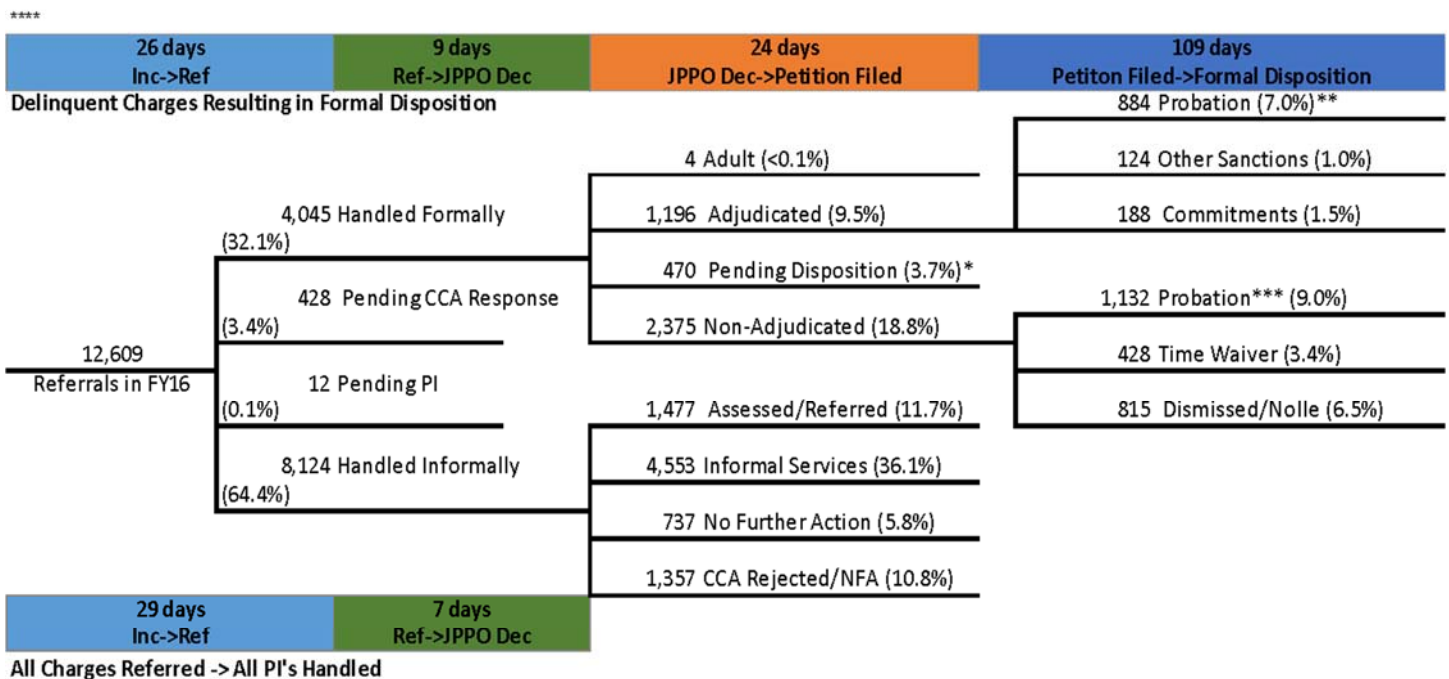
****

26 days
Inc->Ref

9 days
Ref->JPPO Dec

24 days
JPPO Dec->Petition Filed

109 days
Petiton Filed->Formal Disposition

Delinquent Charges Resulting in Formal Disposition

884 Probation (7.0%)**

4 Adult (<0.1%)

124 Other Sanctions (1.0%)

4,045 Handled Formally
(32.1%)

1,196 Adjudicated (9.5%)

188 Commitments (1.5%)

470 Pending Disposition (3.7%)*

428 Pending CCA Response
(3.4%)

1,132 Probation*** (9.0%)

2,375 Non-Adjudicated (18.8%)

12,609
Referrals in FY16

428 Time Waiver (3.4%)

12 Pending PI
(0.1%)

1,477 Assessed/Referred (11.7%)

815 Dismissed/Nolle (6.5%)

8,124 Handled Informally
(64.4%)

4,553 Informal Services (36.1%)

737 No Further Action (5.8%)

1,357 CCA Rejected/NFA (10.8%)

29 days
Inc->Ref

7 days
Ref->JPPO Dec

All Charges Referred -> All PI's Handled